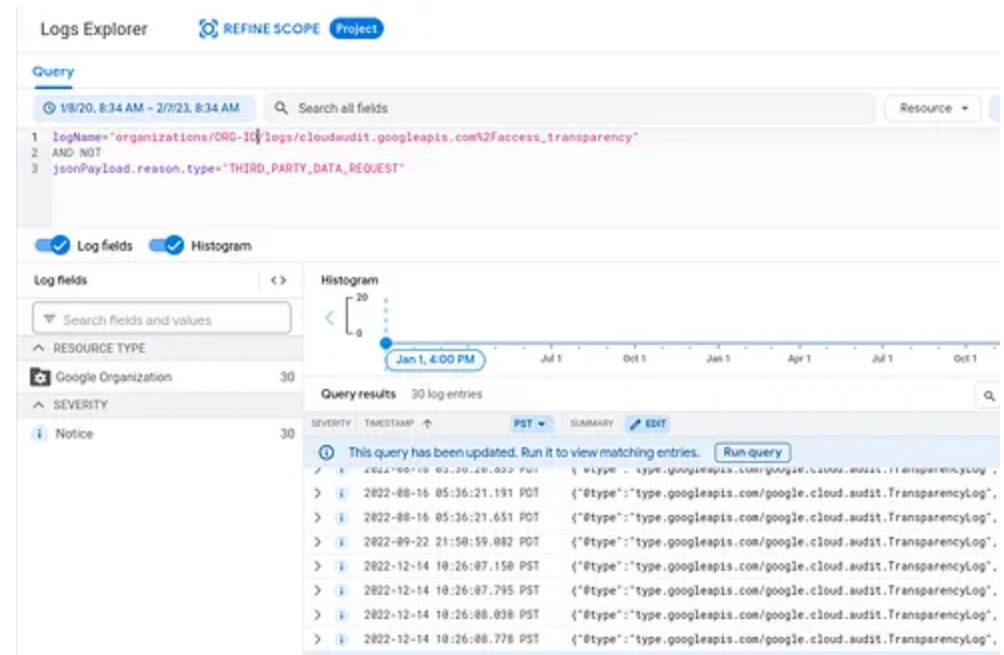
Logs Explorer REFINE SCOPE Project

Query

1/8/20, 8:34 AM – 2/7/23, 8:34 AM Search all fields Resource

1 logName="organizations/ORG-ID/logs/cloudaudit.googleapis.com%2Faccess_transparency"
2 AND NOT
3 jsonPayload.reason.type="THIRD_PARTY_DATA_REQUEST"

Log fields Histogram

Log fields <>

Search fields and values

RESOURCE TYPE

Google Organization 30

SEVERITY

Notice 30

Histogram

20

0

Jan 1, 4:00 PM Jul 1 Oct 1 Jan 1 Apr 1 Jul 1 Oct 1

Query results 30 log entries

SEVERITY TIMESTAMP PST SUMMARY EDIT

This query has been updated. Run it to view matching entries. Run query

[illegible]

2022-08-16 05:36:21.191 PDT {"@type":"type.googleapis.com/google.cloud.audit.TransparencyLog",

2022-08-16 05:36:21.651 PDT {"@type":"type.googleapis.com/google.cloud.audit.TransparencyLog",

2022-09-22 21:50:59.082 PDT {"@type":"type.googleapis.com/google.cloud.audit.TransparencyLog",

2022-12-14 10:26:07.150 PST {"@type":"type.googleapis.com/google.cloud.audit.TransparencyLog",

2022-12-14 10:26:07.795 PST {"@type":"type.googleapis.com/google.cloud.audit.TransparencyLog",

2022-12-14 10:26:08.038 PST {"@type":"type.googleapis.com/google.cloud.audit.TransparencyLog",

2022-12-14 10:26:08.778 PST {"@type":"type.googleapis.com/google.cloud.audit.TransparencyLog",